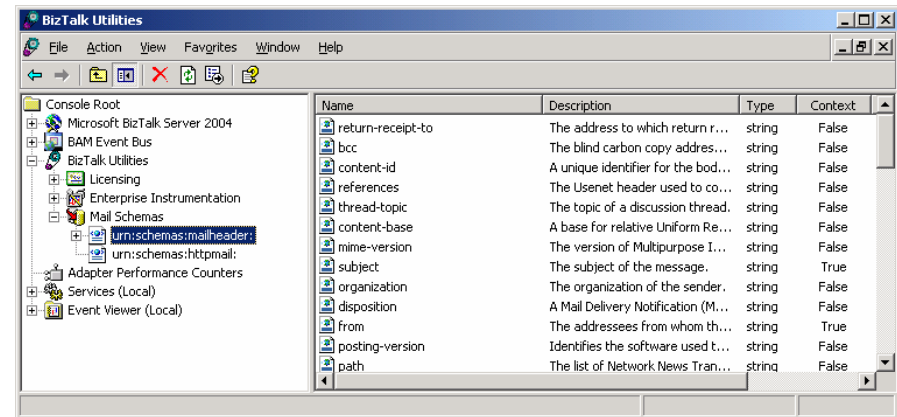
BizTalk Utilities

File Action View Favorites Window Help

Console Root
Microsoft BizTalk Server 2004
BAM Event Bus
BizTalk Utilities
Licensing
Enterprise Instrumentation
Mail Schemas
urn:schemas:mailheader:
urn:schemas:httpmail:
Adapter Performance Counters
Services (Local)
Event Viewer (Local)

| Name | Description | Type | Context |
|---|---|---|---|
| return-receipt-to | The address to which return r... | string | False |
| bcc | The blind carbon copy addres... | string | False |
| content-id | A unique identifier for the bod... | string | False |
| references | The Usenet header used to co... | string | False |
| thread-topic | The topic of a discussion thread. | string | False |
| content-base | A base for relative Uniform Re... | string | False |
| mime-version | The version of Multipurpose I... | string | False |
| subject | The subject of the message. | string | True |
| organization | The organization of the sender. | string | False |
| disposition | A Mail Delivery Notification (M... | string | False |
| from | The addressees from whom th... | string | True |
| posting-version | Identifies the software used t... | string | False |
| path | The list of Network News Tran... | string | False |